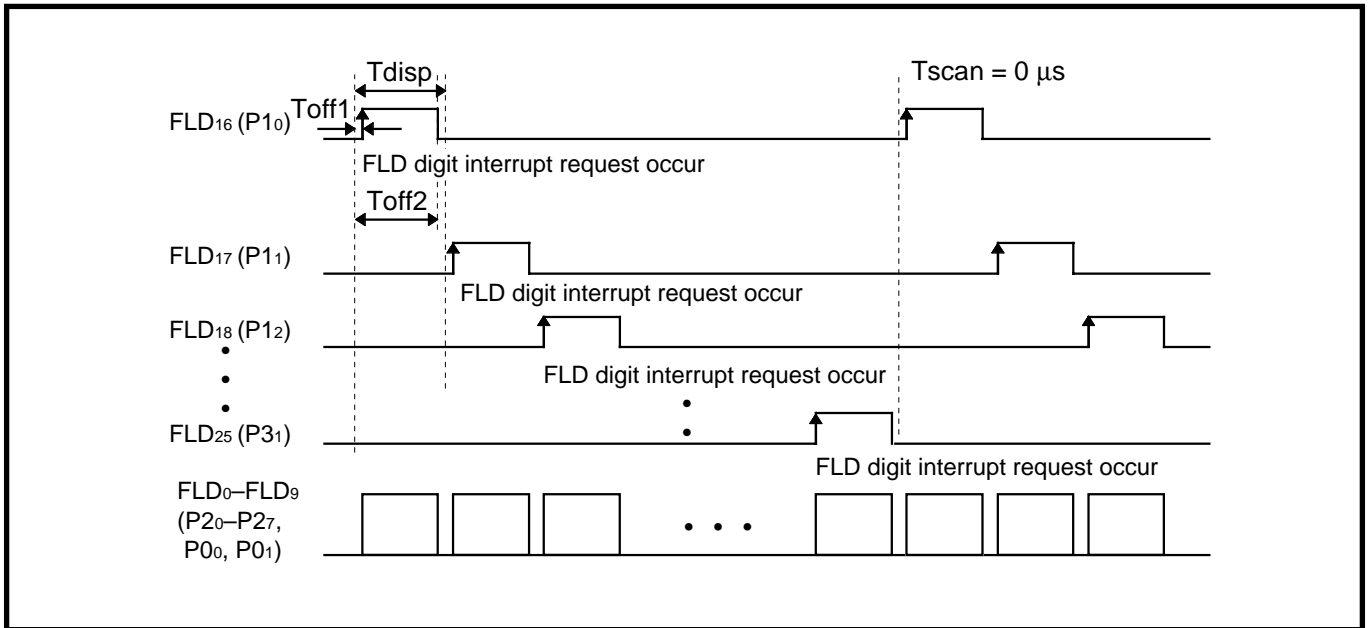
Tdisp

Tscan = 0 µs

Toff1

FLD$_{16}$ (P1$_0$)

FLD digit interrupt request occur

Toff2

FLD$_{17}$ (P1$_1$)

FLD digit interrupt request occur

FLD$_{18}$ (P1$_2$)

FLD digit interrupt request occur

FLD$_{25}$ (P3$_1$)

FLD digit interrupt request occur

FLD$_0$–FLD$_9$ (P2$_0$–P2$_7$, P0$_0$, P0$_1$)